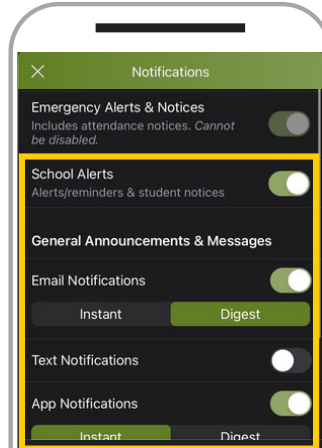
Notifications

Emergency Alerts & Notices
Includes attendance notices. *Cannot be disabled.*

School Alerts
Alerts/reminders & student notices

General Announcements & Messages

Email Notifications

Instant
Digest

Text Notifications

App Notifications

Instant
Digest